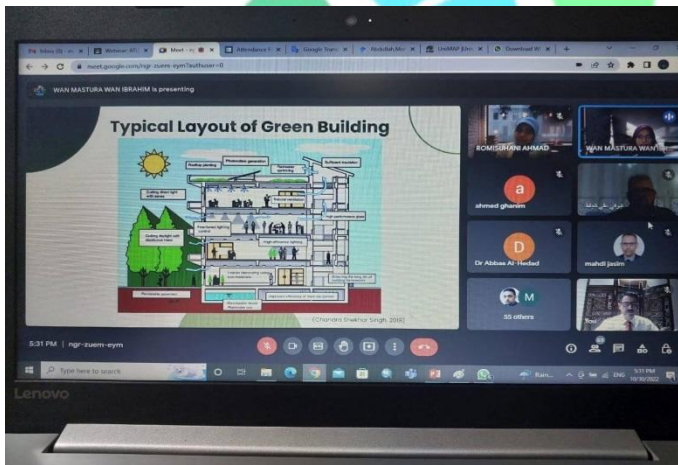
Inbox (9) | Webinar: RTI | Meet – ng | Attendance | Google Trans | Abdullah Mo | UniMAP (Uni | Download W

meet.google.com/ngr-zuem-eym?authuser=0

WAN MASTURA WAN IBRAHIM is presenting

Typical Layout of Green Building

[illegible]

(Chandra Shekhar Singh, 2016)

ROMISUHANI AHMAD

WAN MASTURA WAN IB

ahmed ghanim

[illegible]

Dr Abbas Al-Hedad

mahdi jasim

55 others

5:31 PM | ngr-zuem-eym

Type here to search

Rain...

ENG

5:31 PM
10/10/2022

Lenovo